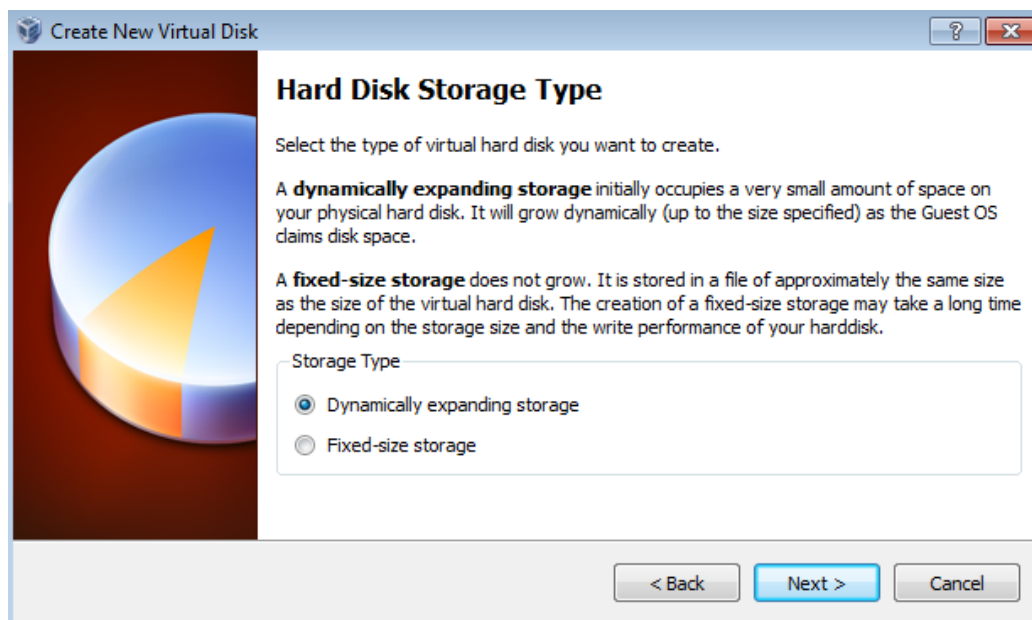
Create New Virtual Disk

?

Hard Disk Storage Type

Select the type of virtual hard disk you want to create.

A **dynamically expanding storage** initially occupies a very small amount of space on your physical hard disk. It will grow dynamically (up to the size specified) as the Guest OS claims disk space.

A **fixed-size storage** does not grow. It is stored in a file of approximately the same size as the size of the virtual hard disk. The creation of a fixed-size storage may take a long time depending on the storage size and the write performance of your harddisk.

Storage Type

Dynamically expanding storage

Fixed-size storage

< Back

Next >

Cancel